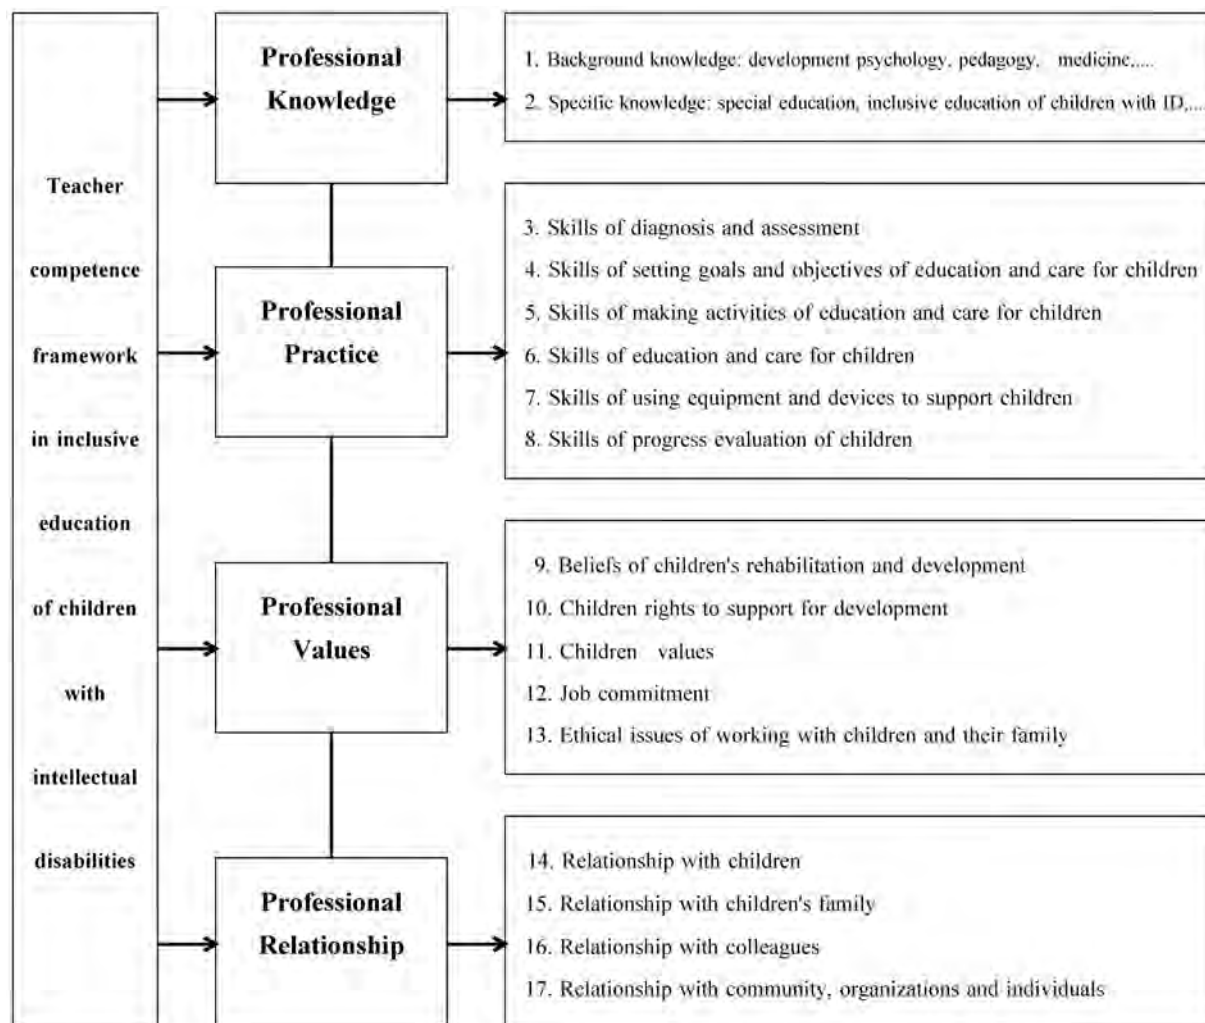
Teacher competence framework in inclusive education of children with intellectual disabilities

Professional Knowledge

1. Background knowledge: development psychology, pedagogy, medicine,....
2. Specific knowledge: special education, inclusive education of children with ID,...

Professional Practice

3. Skills of diagnosis and assessment
4. Skills of setting goals and objectives of education and care for children
5. Skills of making activities of education and care for children
6. Skills of education and care for children
7. Skills of using equipment and devices to support children
8. Skills of progress evaluation of children

Professional Values

9. Beliefs of children's rehabilitation and development
10. Children rights to support for development
11. Children values
12. Job commitment
13. Ethical issues of working with children and their family

Professional Relationship

14. Relationship with children
15. Relationship with children's family
16. Relationship with colleagues
17. Relationship with community, organizations and individuals